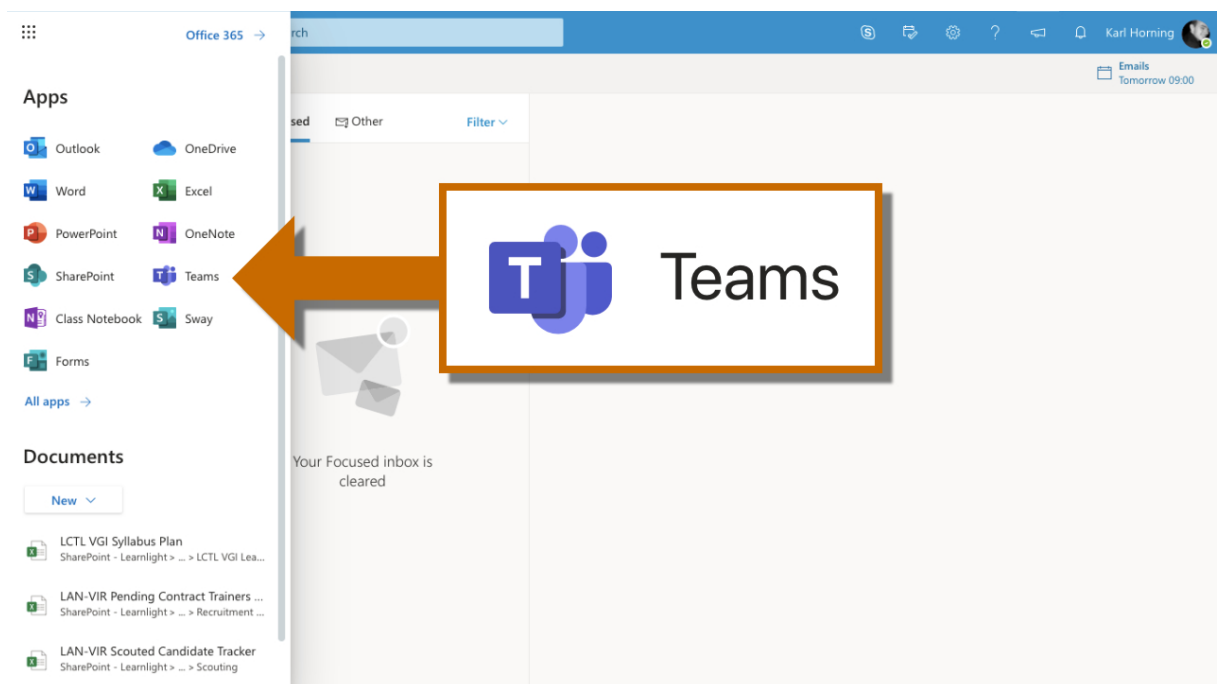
Office 365 →

rch

Karl Horning

Emails
Tomorrow 09:00

Apps

Outlook
OneDrive
Word
Excel
PowerPoint
OneNote
SharePoint
Teams
Class Notebook
Sway
Forms

All apps →

Documents

New

LCTL VGI Syllabus Plan
SharePoint - Learnlight > ... > LCTL VGI Lea...

LAN-VIR Pending Contract Trainers ...
SharePoint - Learnlight > ... > Recruitment ...

LAN-VIR Scouted Candidate Tracker
SharePoint - Learnlight > ... > Scouting

sed
Other
Filter

Teams

Your Focused inbox is cleared